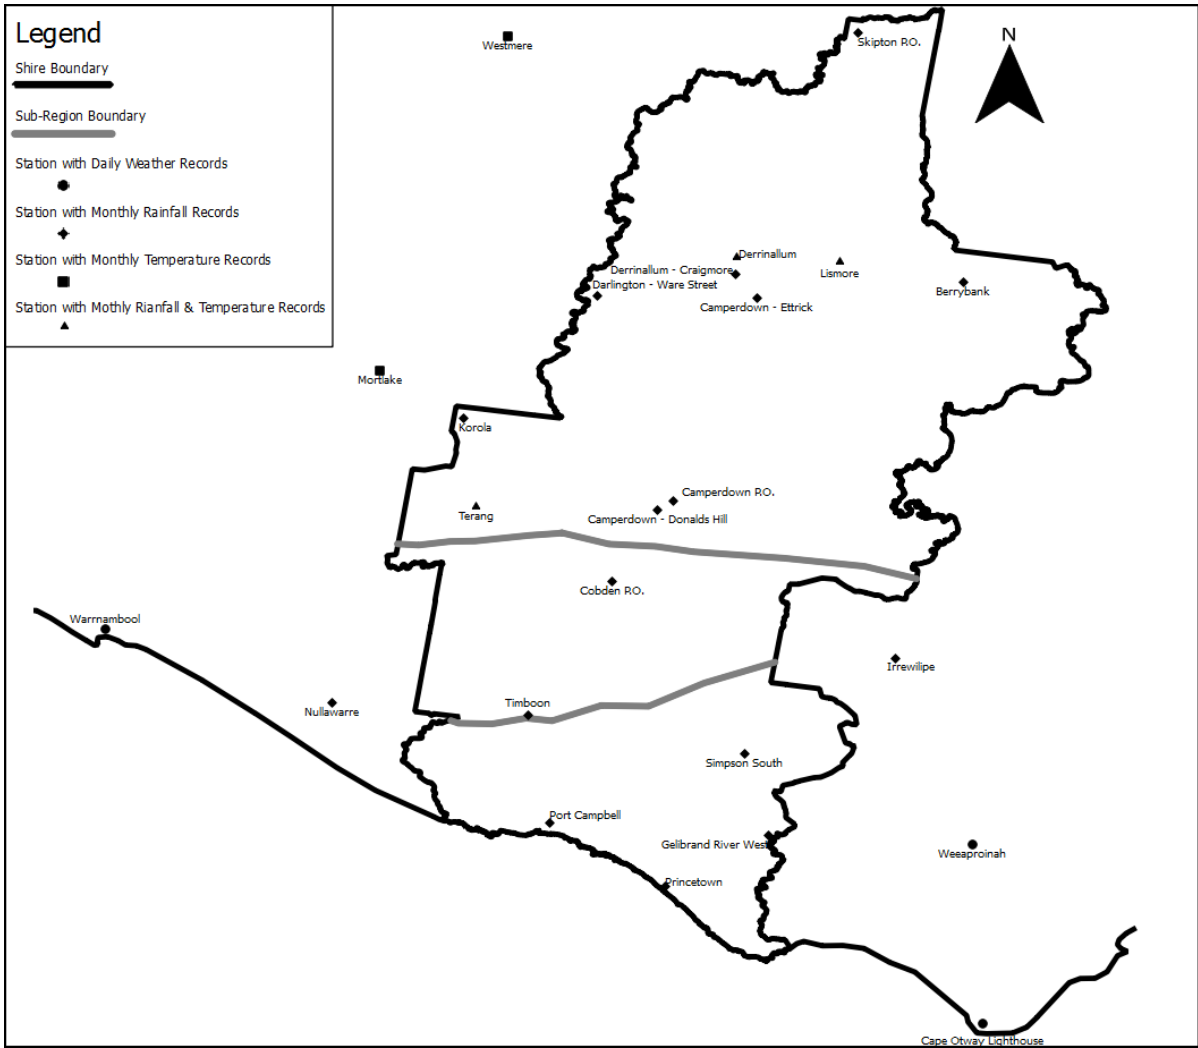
Legend

Shire Boundary

Sub-Region Boundary

Station with Daily Weather Records

Station with Monthly Rainfall Records

Station with Monthly Temperature Records

Station with Mothly Rianfall & Temperature Records

N

Westmere

Skipton P.O.

Derrinallum

Derrinallum - Craigmore

Lismore

Darlington - Ware Street

Berrybank

Camperdown - Ettrick

Mortlake

Korola

Camperdown P.O.

Terang

Camperdown - Donalds Hill

Cobden P.O.

Warrnambool

Irrewilipe

Timboon

Nullawarre

Simpson South

Port Campbell

Gelibrand River West

Weeaproinah

Princetown

Cape Otway Lighthouse